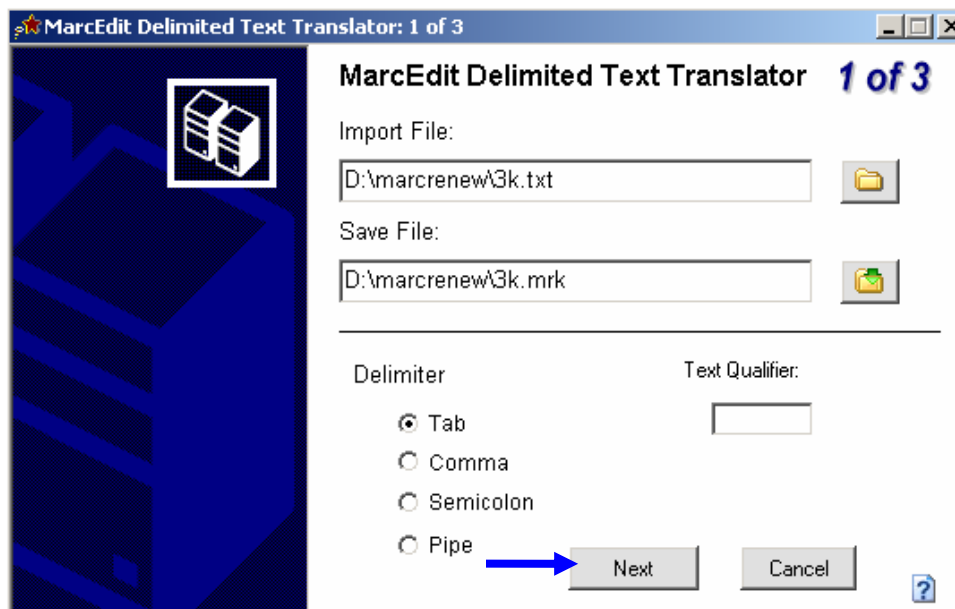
MarcEdit Delimited Text Translator: 1 of 3

MarcEdit Delimited Text Translator 1 of 3

Import File:

D:\marcrenew\3k.txt

Save File:

D:\marcrenew\3k.mrk

Delimiter

Text Qualifier:

Tab

Comma

Semicolon

Pipe

Next

Cancel

?